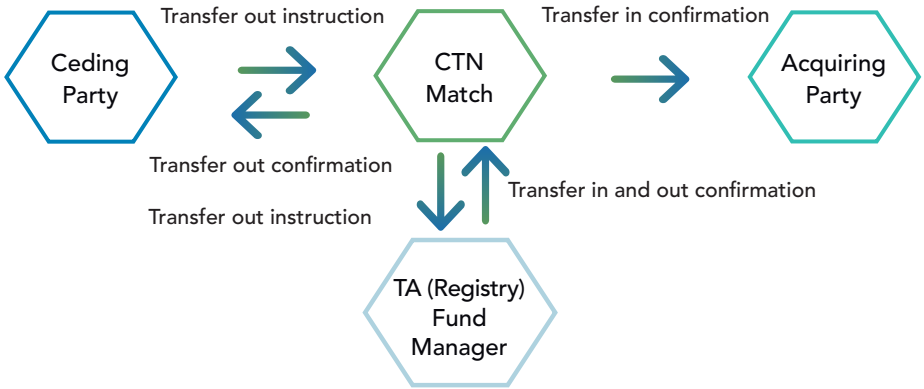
Transfer out instruction

Transfer in confirmation

Ceding Party

CTN Match

Acquiring Party

Transfer out confirmation

Transfer in and out confirmation

Transfer out instruction

TA (Registry) Fund Manager